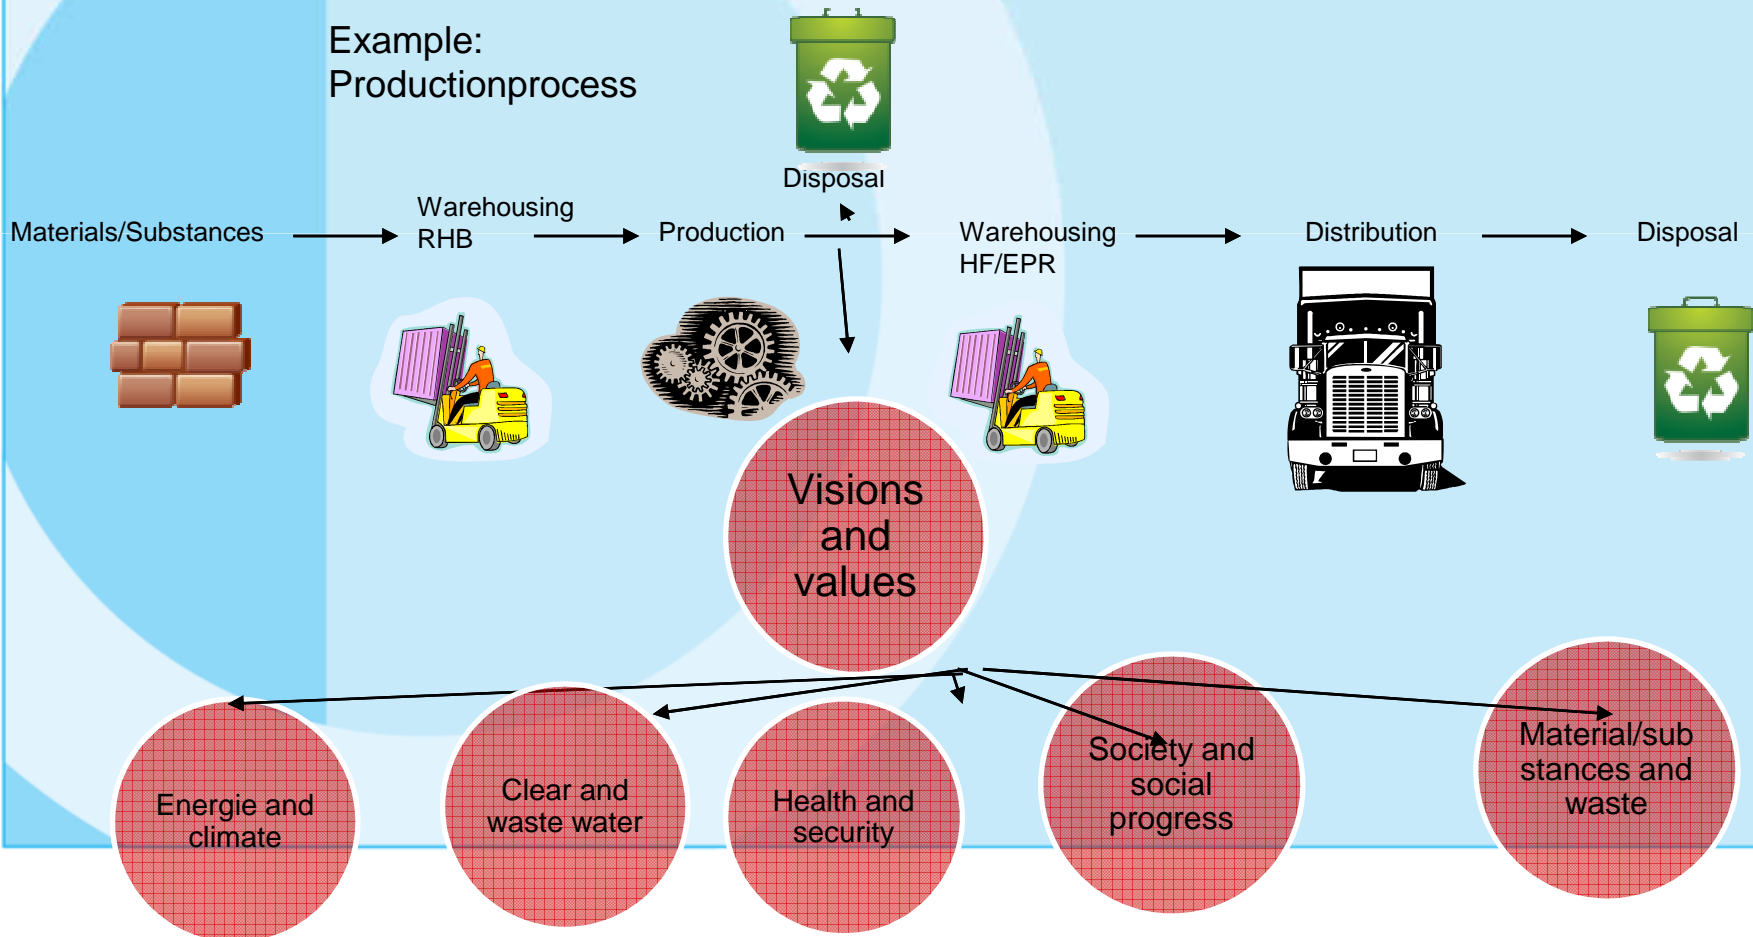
Example:
Productionprocess

Disposal

Materials/Substances

Warehousing RHB

Production

Warehousing HF/EPR

Distribution

Disposal

Visions and values

Energie and climate

Clear and waste water

Health and security

Society and social progress

Material/substances and waste